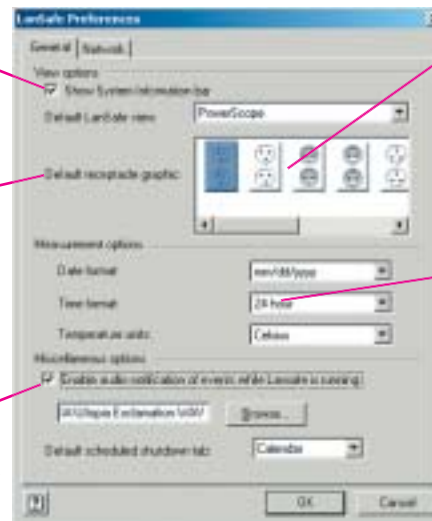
LanSafe Preferences

General | Network

View options

Show System Information bar

Default LanSafe view: PowerScope

Default receptacle graphic:

Measurement options

Date format: mm/dd/yyyy

Time format: 24-hour

Temperature units: Celsius

Miscellaneous options

Enable audio notification of events while Lansafe is running

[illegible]\Windows Exclamation.WAV    Browse...

Default scheduled shutdown tab: Calendar

?

OK    Cancel